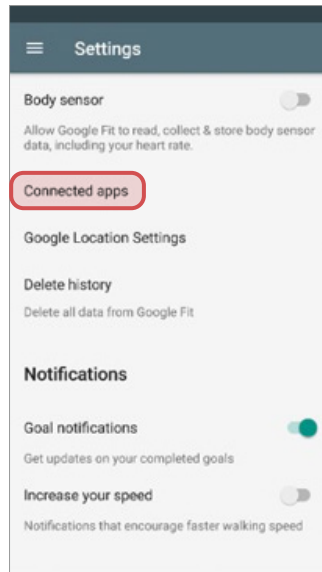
Settings

Body sensor

Allow Google Fit to read, collect & store body sensor data, including your heart rate.

Connected apps

Google Location Settings

Delete history

Delete all data from Google Fit

Notifications

Goal notifications

Get updates on your completed goals

Increase your speed

Notifications that encourage faster walking speed